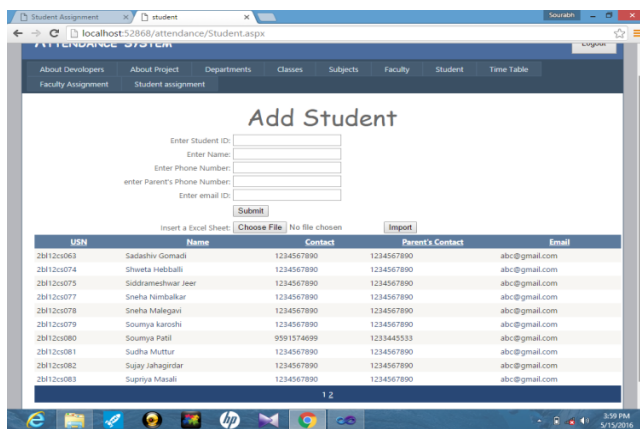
Student Assignment × student ×

Sourabh

localhost:52868/attendance/Student.aspx

ATTENDANCE SYSTEM

Logout

About Devolopers About Project Departments Classes Subjects Faculty Student Time Table
Faculty Assignment Student assignment

Add Student

Enter Student ID:
Enter Name:
Enter Phone Number:
enter Parent's Phone Number:
Enter email ID:
Submit

Insert a Excel Sheet: Choose File No file chosen Import

| USN | Name | Contact | Parent's Contact | Email |
|---|---|---|---|---|
| 2bl12cs063 | Sadashiv Gomadi | 1234567890 | 1234567890 | abc@gmail.com |
| 2bl12cs074 | Shweta Hebballi | 1234567890 | 1234567890 | abc@gmail.com |
| 2bl12cs075 | Siddrameshwar Jeer | 1234567890 | 1234567890 | abc@gmail.com |
| 2bl12cs077 | Sneha Nimbalkar | 1234567890 | 1234567890 | abc@gmail.com |
| 2bl12cs078 | Sneha Malegavi | 1234567890 | 1234567890 | abc@gmail.com |
| 2bl12cs079 | Soumya karoshi | 1234567890 | 1234567890 | abc@gmail.com |
| 2bl12cs080 | Soumya Patil | 9591574699 | 1233445533 | abc@gmail.com |
| 2bl12cs081 | Sudha Muttur | 1234567890 | 1234567890 | abc@gmail.com |
| 2bl12cs082 | Sujay Jahagirdar | 1234567890 | 1234567890 | abc@gmail.com |
| 2bl12cs083 | Supriya Masali | 1234567890 | 1234567890 | abc@gmail.com |

1 2

3:59 PM
5/15/2016